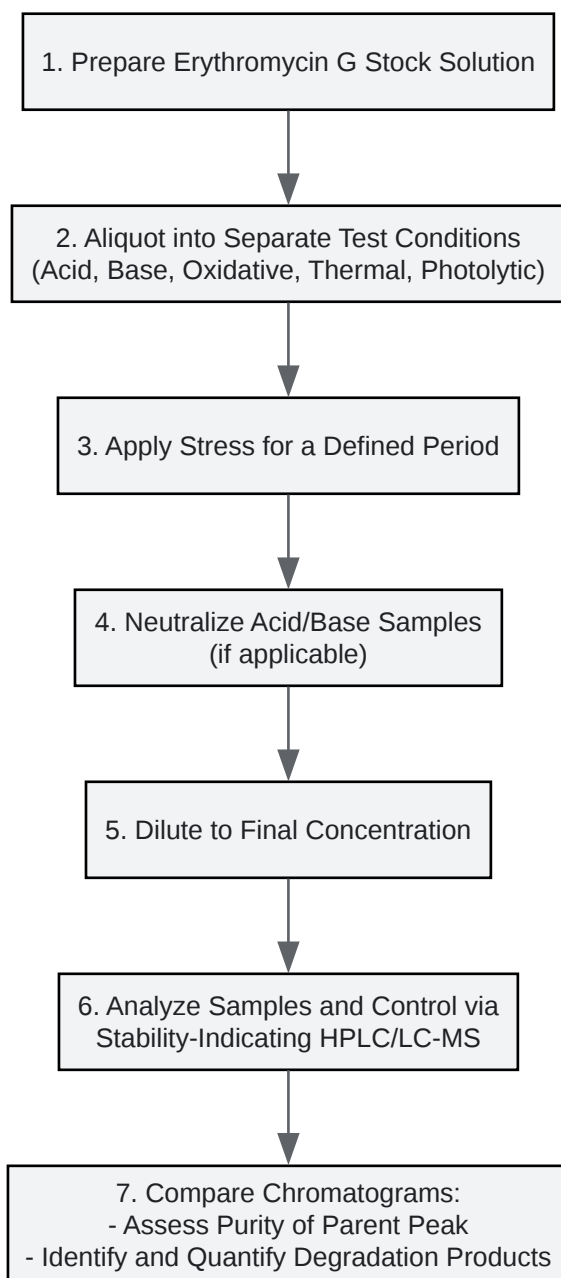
1. Prepare Erythromycin G Stock Solution

2. Aliquot into Separate Test Conditions
(Acid, Base, Oxidative, Thermal, Photolytic)

3. Apply Stress for a Defined Period

4. Neutralize Acid/Base Samples
(if applicable)

5. Dilute to Final Concentration

6. Analyze Samples and Control via
Stability-Indicating HPLC/LC-MS

7. Compare Chromatograms:
- Assess Purity of Parent Peak
- Identify and Quantify Degradation Products